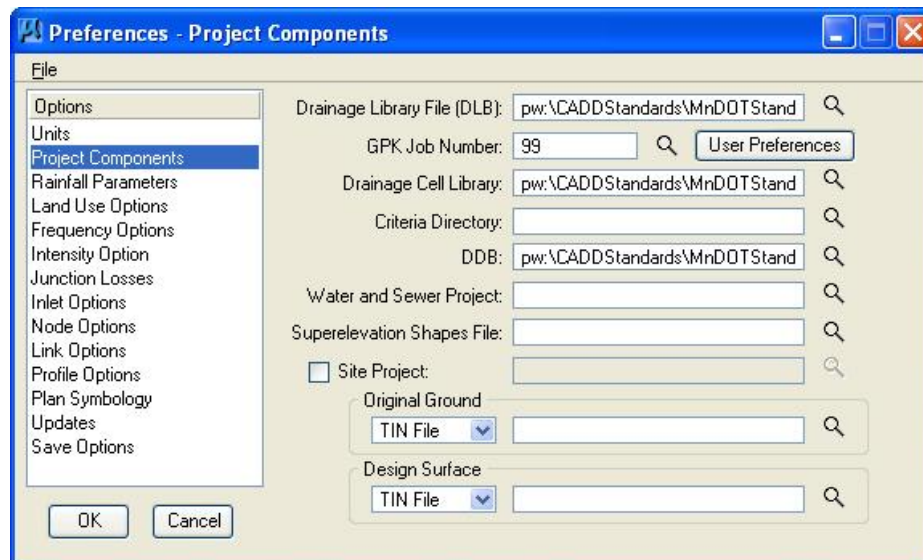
Preferences - Project Components

File

Options
Units
Project Components
Rainfall Parameters
Land Use Options
Frequency Options
Intensity Option
Junction Losses
Inlet Options
Node Options
Link Options
Profile Options
Plan Symbology
Updates
Save Options

OK
Cancel

Drainage Library File (DLB): pw:\CADDStandards\MnDOTStand
GPK Job Number: 99
User Preferences
Drainage Cell Library: pw:\CADDStandards\MnDOTStand
Criteria Directory:
DDB: pw:\CADDStandards\MnDOTStand
Water and Sewer Project:
Superelevation Shapes File:
Site Project:
Original Ground
TIN File
Design Surface
TIN File